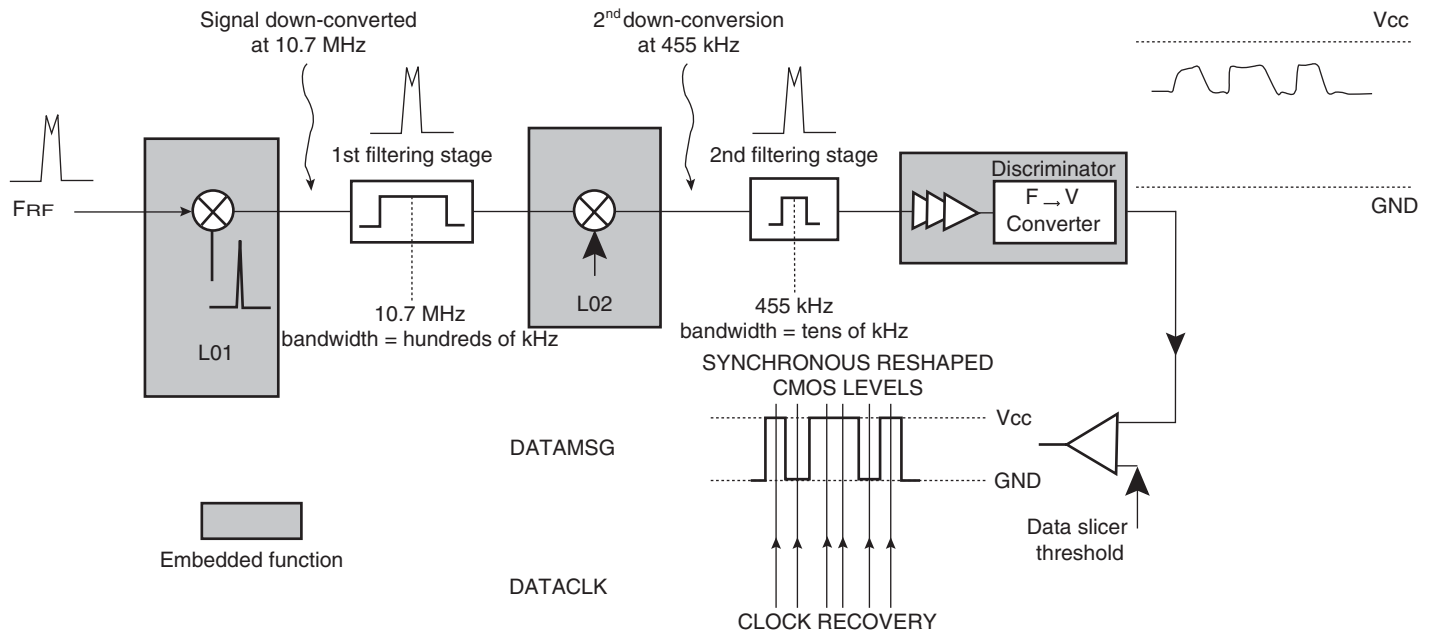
Signal down-converted at 10.7 MHz

2$^{nd}$ down-conversion at 455 kHz

Vcc

1st filtering stage

2nd filtering stage

Discriminator

F → V Converter

FRF

GND

10.7 MHz
bandwidth = hundreds of kHz

L02

455 kHz
bandwidth = tens of kHz

L01

SYNCHRONOUS RESHAPED CMOS LEVELS

Vcc

DATAMSG

GND

Data slicer threshold

Embedded function

DATACLK

CLOCK RECOVERY